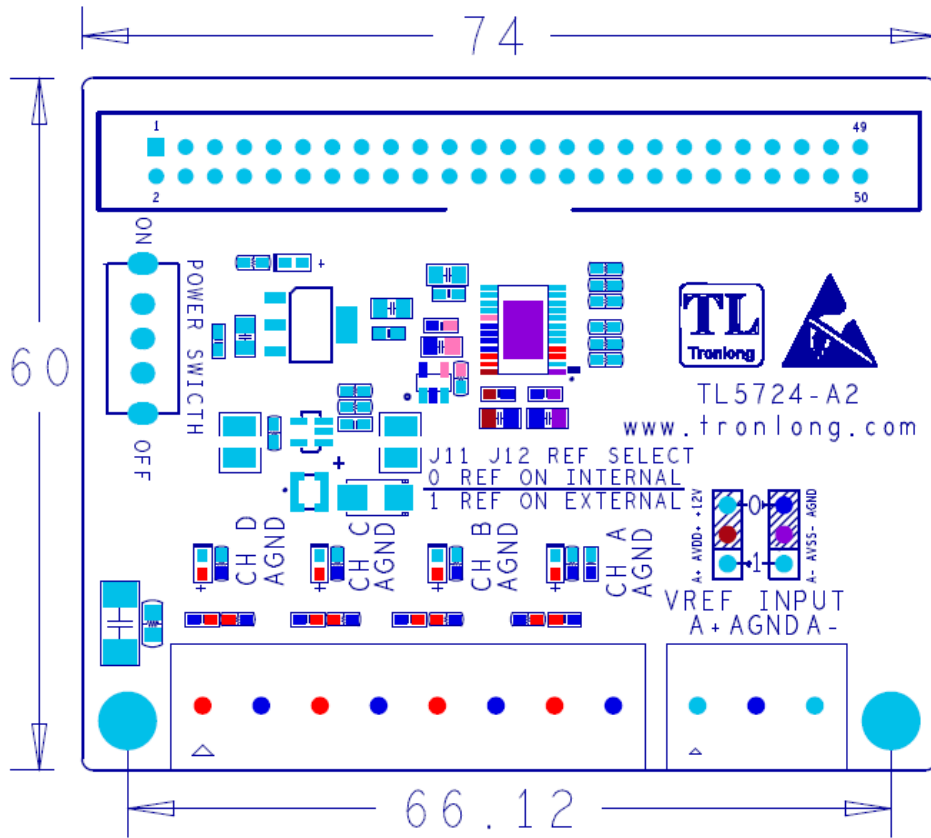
74

60

1

49

2

50

ON

POWER SWITCH

OFF

TL
Tronlong

TL5724-A2
www.tronlong.com

J11 J12 REF SELECT
0 REF ON INTERNAL
1 REF ON EXTERNAL

A+ AVDD+ +12V
A- AVSS- AGND

0
1

CH D AGND

CH C AGND

CH B AGND

CH A AGND

VREF INPUT
A+ AGND A-

66.12